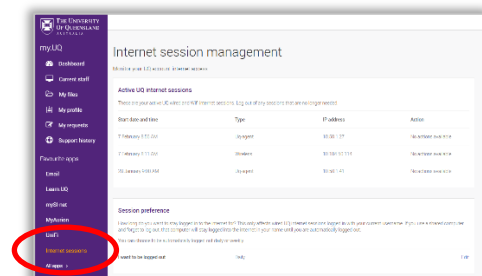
THE UNIVERSITY OF QUEENSLAND
AUSTRALIA

my.UQ

Dashboard
Current staff
My files
My profile
My requests
Support history

Favourite apps
Email
Learn.UQ
mySI-net
MyAurion
UniFi
Internet sessions
All apps

Internet session management

Monitor your UQ account internet access

Active UQ internet sessions

These are your active UQ wired and WiFi internet sessions. Log out of any sessions that are no longer needed.

| Start date and time | Type | IP address | Action |
|---|---|---|---|
| 7 February 8:51 AM | Uqagent | 10.80.1.37 | No actions available |
| 7 February 8:13 AM | Browser | 10.80.12.118 | No actions available |
| 05 January 9:00 AM | Uqagent | 10.80.1.41 | No actions available |

Session preference

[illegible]

You can choose to be automatically logged out daily or weekly.

I want to be logged out | Daily | Edit